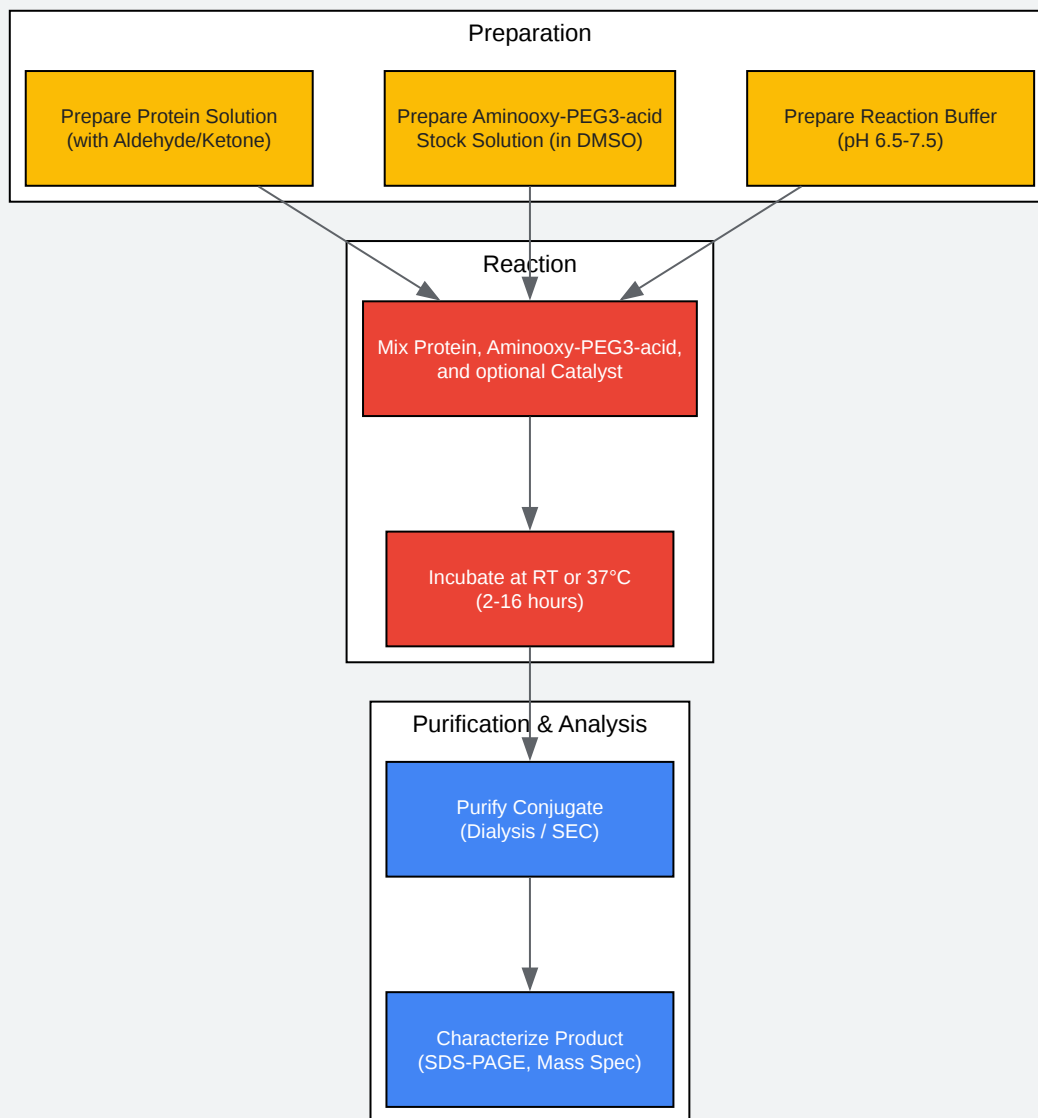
Preparation

Prepare Protein Solution (with Aldehyde/Ketone)

Prepare Aminooxy-PEG3-acid Stock Solution (in DMSO)

Prepare Reaction Buffer (pH 6.5-7.5)

Reaction

Mix Protein, Aminooxy-PEG3-acid, and optional Catalyst

Incubate at RT or 37°C (2-16 hours)

Purification & Analysis

Purify Conjugate (Dialysis / SEC)

Characterize Product (SDS-PAGE, Mass Spec)